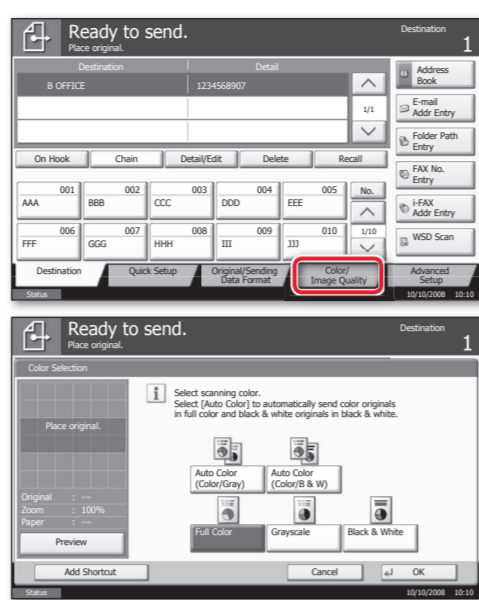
Ready to send.
Place original.

Destination
1

| Destination | Detail |
|---|---|
| B OFFICE | 1234568907 |
| | |
| | |

1/1

Address Book
E-mail Addr Entry
Folder Path Entry
FAX No. Entry
i-FAX Addr Entry
WSD Scan

On Hook | Chain | Detail/Edit | Delete | Recall

| 001 AAA | 002 BBB | 003 CCC | 004 DDD | 005 EEE |
|---|---|---|---|---|
| 006 FFF | 007 GGG | 008 HHH | 009 III | 010 JJJ |

No.
1/10

Destination | Quick Setup | Original/Sending Data Format | Color/ Image Quality | Advanced Setup

Status
10/10/2008 10:10

Ready to send.
Place original.

Destination
1

Color Selection

Place original.

Select scanning color.
Select [Auto Color] to automatically send color originals in full color and black & white originals in black & white.

Auto Color (Color/Gray)
Auto Color (Color/B & W)
Full Color
Grayscale
Black & White

Original : ---
Zoom : 100%
Paper : ---

Preview

Add Shortcut
Cancel
OK

Status
10/10/2008 10:10